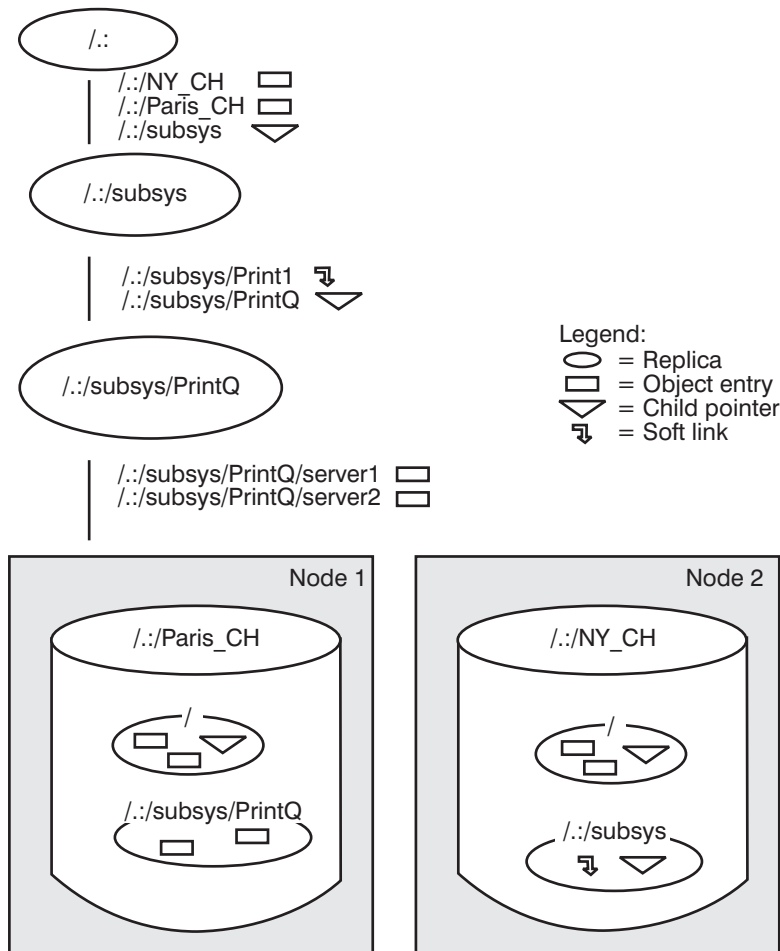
/.:

/.:/NY_CH
/.:/Paris_CH
/.:/subsys

/.:/subsys

/.:/subsys/Print1
/.:/subsys/PrintQ

Legend:
= Replica
= Object entry
= Child pointer
= Soft link

/.:/subsys/PrintQ

/.:/subsys/PrintQ/server1
/.:/subsys/PrintQ/server2

Node 1

/.:/Paris_CH

/

/.:/subsys/PrintQ

Node 2

/.:/NY_CH

/

/.:/subsys